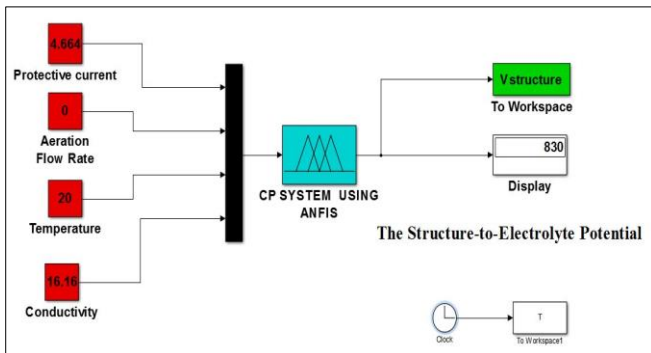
4.664
Protective current

0
Aeration Flow Rate

20
Temperature

16.16
Conductivity

CP SYSTEM USING ANFIS

Vstructure
To Workspace

830
Display

The Structure-to-Electrolyte Potential

Clock

T
To Workspace1